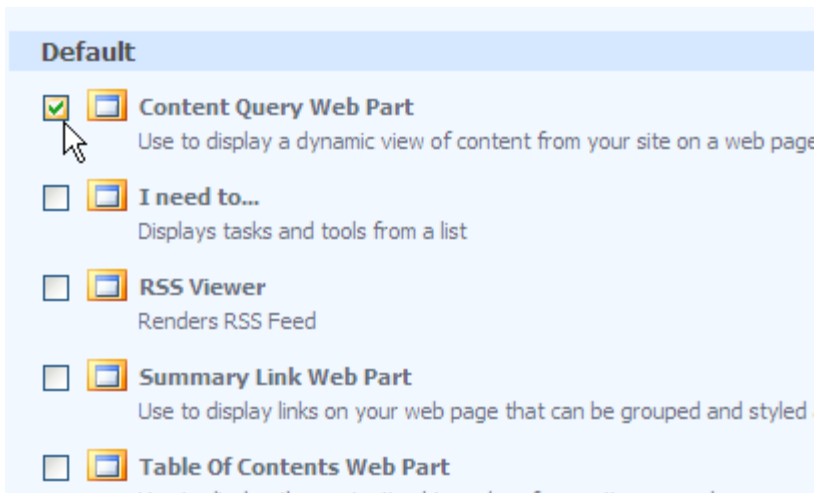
Default

Content Query Web Part
Use to display a dynamic view of content from your site on a web page

I need to...
Displays tasks and tools from a list

RSS Viewer
Renders RSS Feed

Summary Link Web Part
Use to display links on your web page that can be grouped and styled

Table Of Contents Web Part
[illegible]